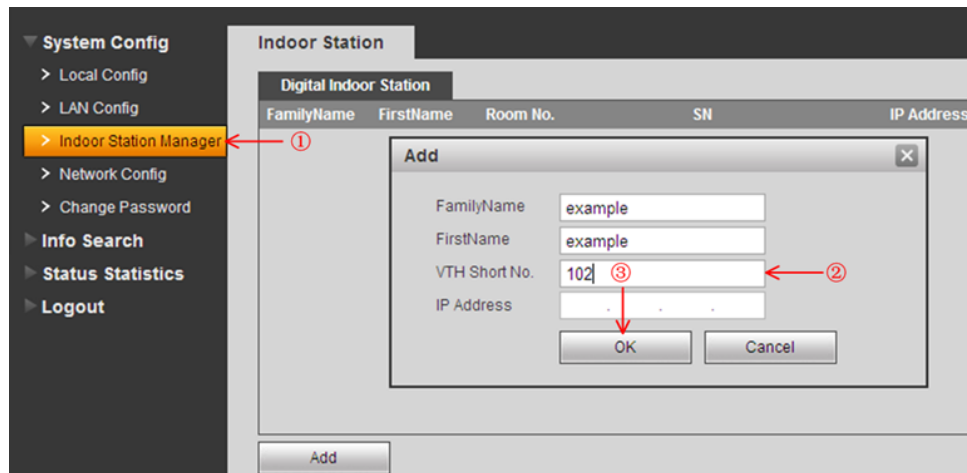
System Config
> Local Config
> LAN Config
> Indoor Station Manager
> Network Config
> Change Password
Info Search
Status Statistics
Logout

①

Indoor Station

Digital Indoor Station

| FamilyName | FirstName | Room No. | SN | IP Address |
|---|---|---|---|---|

Add

FamilyName example
FirstName example
VTH Short No. 102 ③
IP Address . . .

②

OK
Cancel

Add